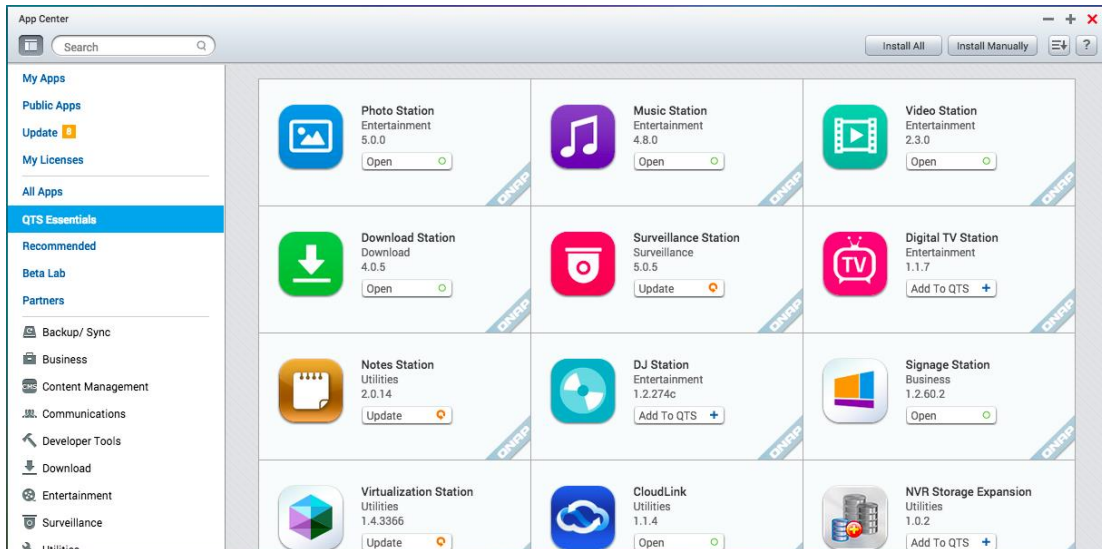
App Center

Search

Install All Install Manually ?

My Apps
Public Apps
Update 8
My Licenses
All Apps
QTS Essentials
Recommended
Beta Lab
Partners
Backup/ Sync
Business
Content Management
Communications
Developer Tools
Download
Entertainment
Surveillance
Utilities

Photo Station
Entertainment
5.0.0
Open

Music Station
Entertainment
4.8.0
Open

Video Station
Entertainment
2.3.0
Open

Download Station
Download
4.0.5
Open

Surveillance Station
Surveillance
5.0.5
Update

Digital TV Station
Entertainment
1.1.7
Add To QTS +

Notes Station
Utilities
2.0.14
Update

DJ Station
Entertainment
1.2.274c
Add To QTS +

Signage Station
Business
1.2.60.2
Open

Virtualization Station
Utilities
1.4.3366
Update

CloudLink
Utilities
1.1.4
Open

NVR Storage Expansion
Utilities
1.0.2
Add To QTS +